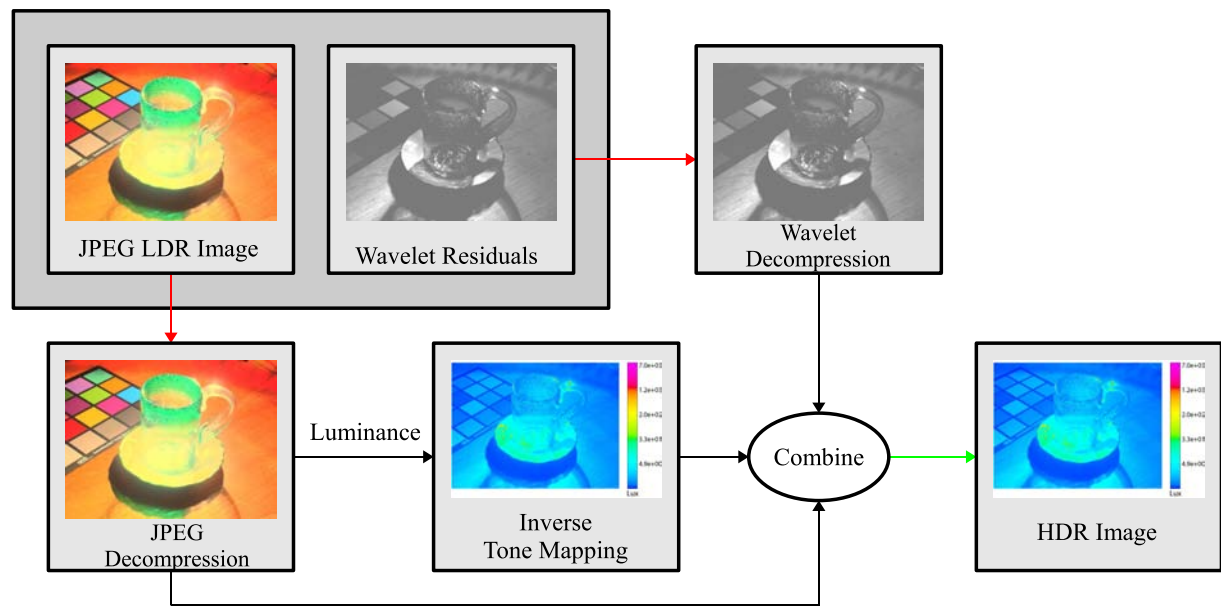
JPEG LDR Image

Wavelet Residuals

Wavelet Decompression

JPEG Decompression

Luminance

7.0e+03
1.2e+03
2.0e+02
3.3e+01
4.9e+00
Lux

Inverse Tone Mapping

Combine

7.0e+03
1.2e+03
2.0e+02
3.3e+01
4.9e+00
Lux

HDR Image